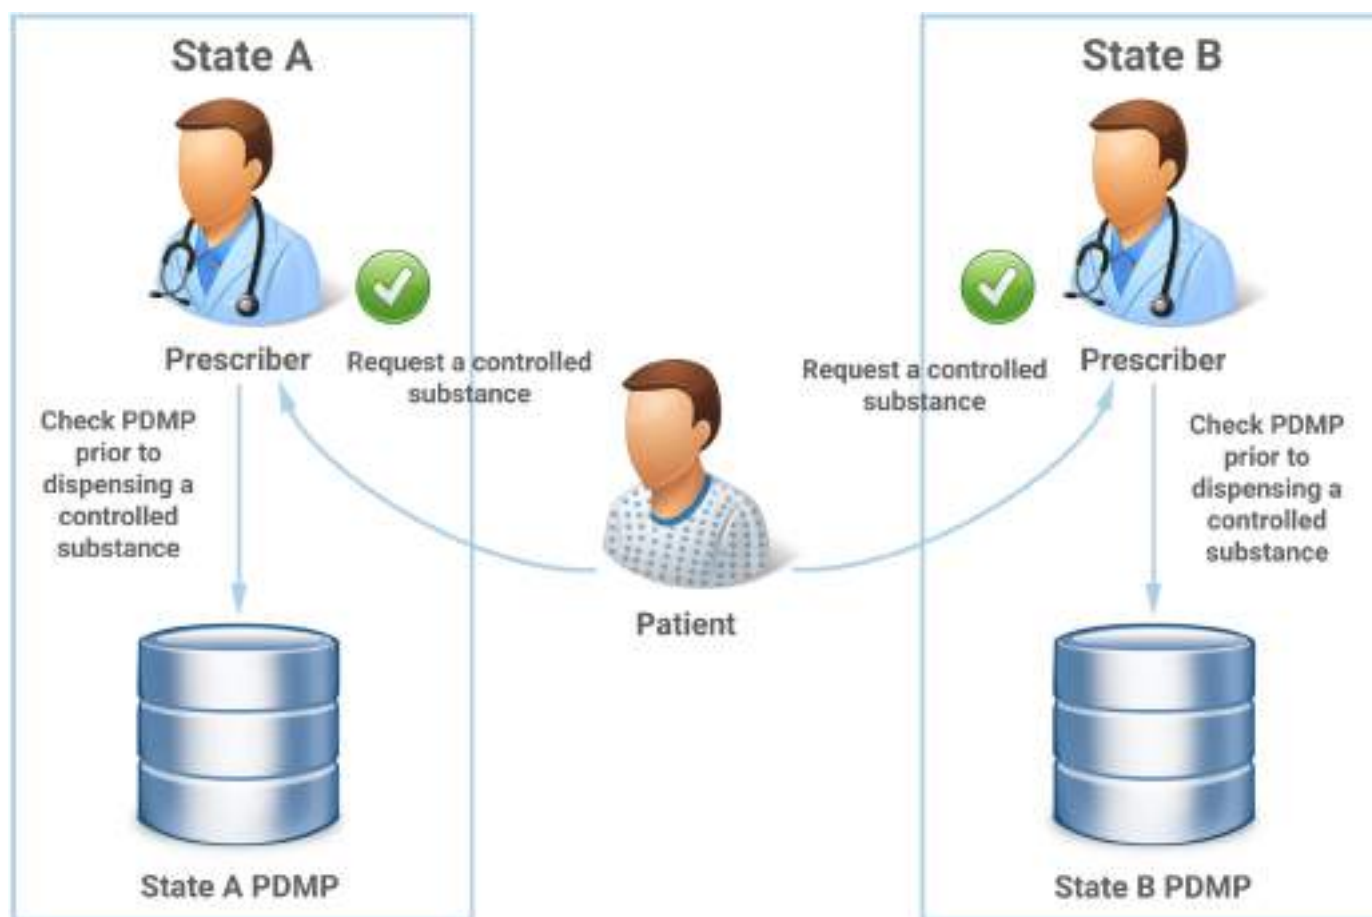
State A

Prescriber

Request a controlled substance

Check PDMP prior to dispensing a controlled substance

State A PDMP

Patient

State B

Request a controlled substance

Prescriber

Check PDMP prior to dispensing a controlled substance

State B PDMP